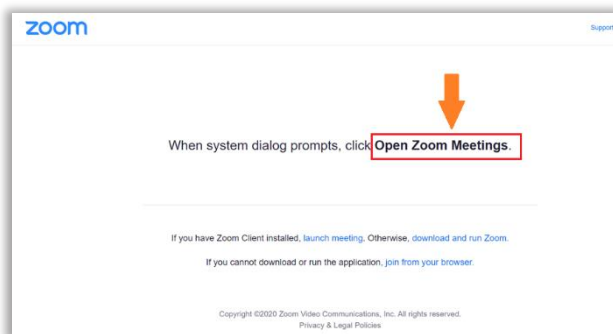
zoom

Support

When system dialog prompts, click Open Zoom Meetings.

If you have Zoom Client installed, launch meeting. Otherwise, download and run Zoom.

If you cannot download or run the application, join from your browser.

Copyright ©2020 Zoom Video Communications, Inc. All rights reserved.
Privacy & Legal Policies